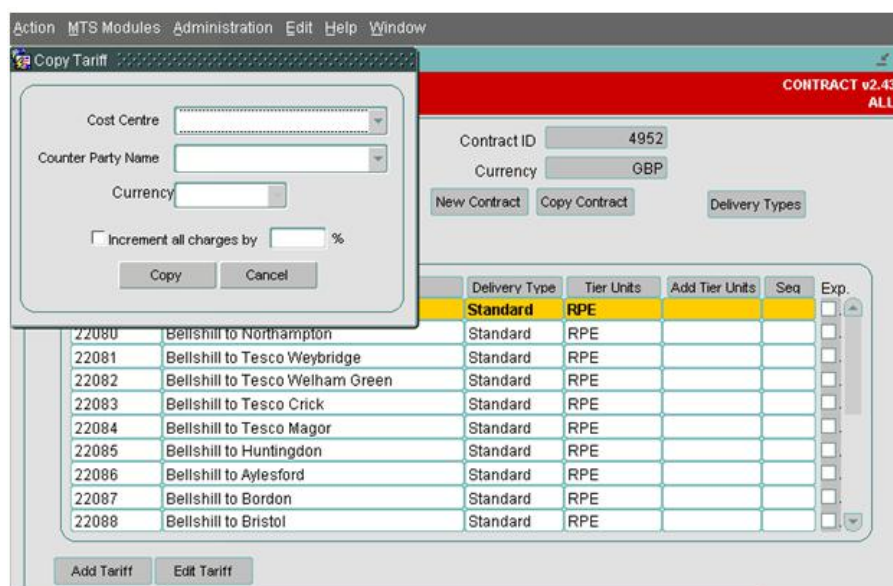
Action MTS Modules Administration Edit Help Window

Copy Tariff

Cost Centre

Counter Party Name

Currency

Increment all charges by %

Copy Cancel

CONTRACT v2.43
ALL

Contract ID 4952

Currency GBP

New Contract Copy Contract Delivery Types

| | | Delivery Type | Tier Units | Add Tier Units | Seq | Exp. |
|---|---|---|---|---|---|---|
| | | Standard | RPE | | | |
| 22080 | Bellshill to Northampton | Standard | RPE | | | |
| 22081 | Bellshill to Tesco Weybridge | Standard | RPE | | | |
| 22082 | Bellshill to Tesco Welham Green | Standard | RPE | | | |
| 22083 | Bellshill to Tesco Crick | Standard | RPE | | | |
| 22084 | Bellshill to Tesco Magor | Standard | RPE | | | |
| 22085 | Bellshill to Huntingdon | Standard | RPE | | | |
| 22086 | Bellshill to Aylesford | Standard | RPE | | | |
| 22087 | Bellshill to Bordon | Standard | RPE | | | |
| 22088 | Bellshill to Bristol | Standard | RPE | | | |

Add Tariff Edit Tariff